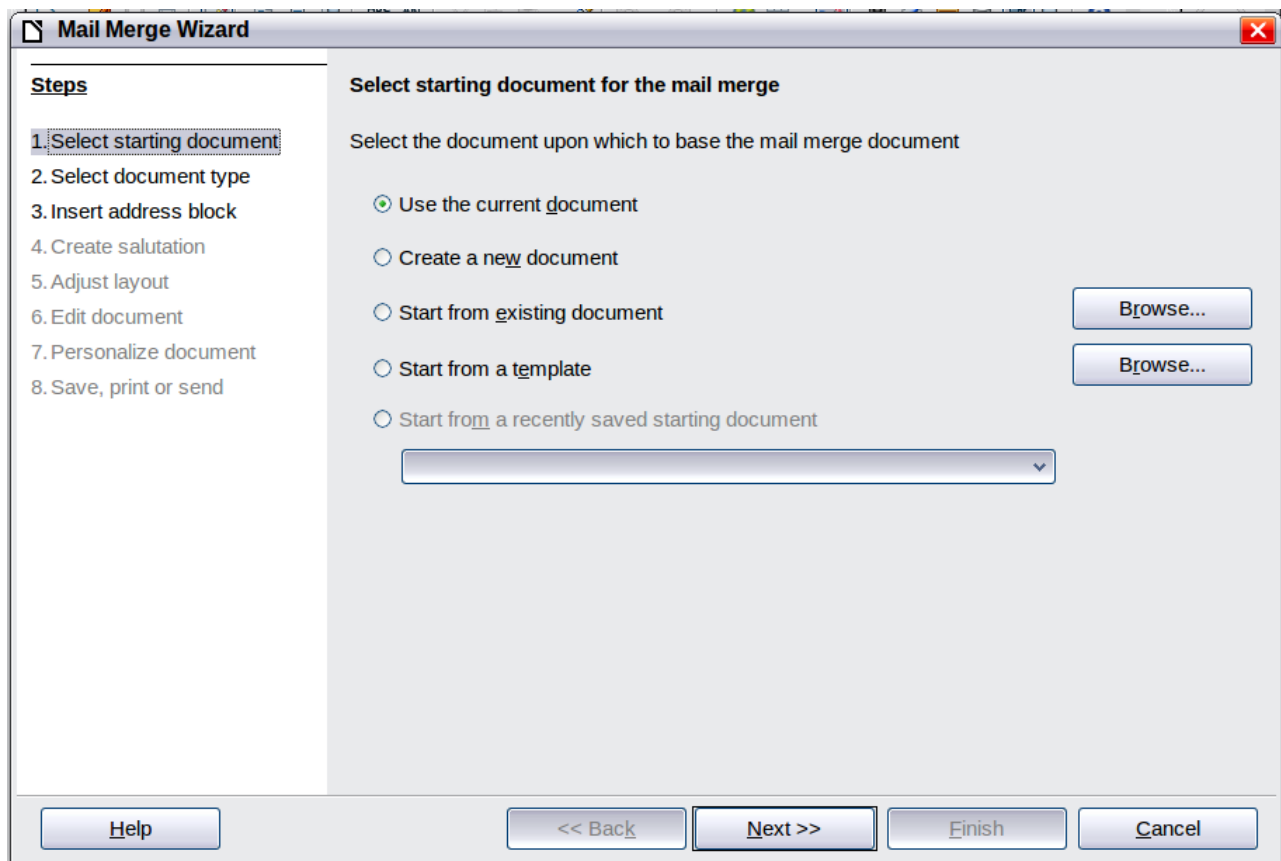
Mail Merge Wizard

Steps

1. Select starting document
2. Select document type
3. Insert address block
4. Create salutation
5. Adjust layout
6. Edit document
7. Personalize document
8. Save, print or send

Select starting document for the mail merge

Select the document upon which to base the mail merge document

Use the current document

Create a new document

Start from existing document

Browse...

Start from a template

Browse...

Start from a recently saved starting document

Help

<< Back

Next >>

Finish

Cancel